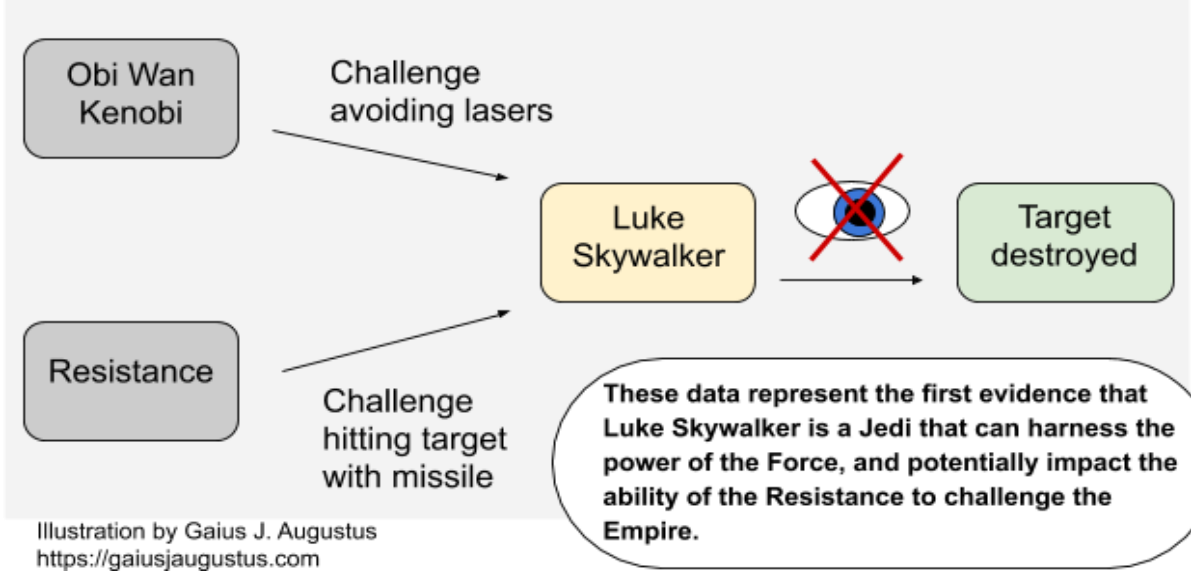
Obi Wan Kenobi

Challenge avoiding lasers

Luke Skywalker

Target destroyed

Resistance

Challenge hitting target with missile

These data represent the first evidence that Luke Skywalker is a Jedi that can harness the power of the Force, and potentially impact the ability of the Resistance to challenge the Empire.

Illustration by Gaius J. Augustus
https://gaiusjaugustus.com